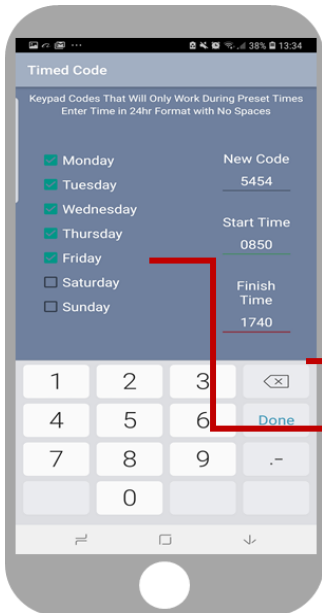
38% 13:34

Timed Code

Keypad Codes That Will Only Work During Preset Times
Enter Time in 24hr Format with No Spaces

Monday
Tuesday
Wednesday
Thursday
Friday
Saturday
Sunday

New Code
5454

Start Time
0850

Finish Time
1740

1
2
3
4
5
6
Done
7
8
9
.-
0